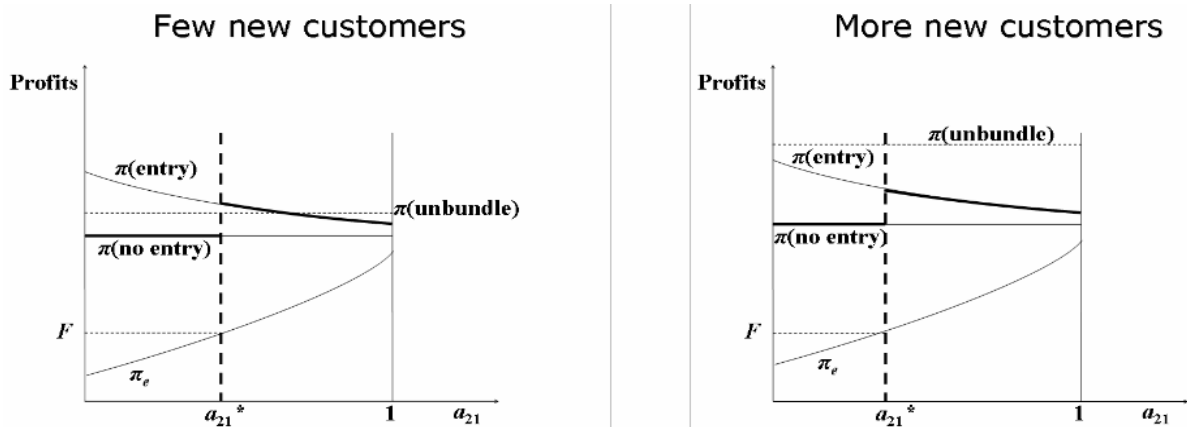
Few new customers

Profits

$\pi$(entry)

$\pi$(unbundle)

$\pi$(no entry)

$F$

$\pi_e$

$a_{21}$*

1

$a_{21}$

More new customers

Profits

$\pi$(unbundle)

$\pi$(entry)

$\pi$(no entry)

$F$

$\pi_e$

$a_{21}$*

1

$a_{21}$